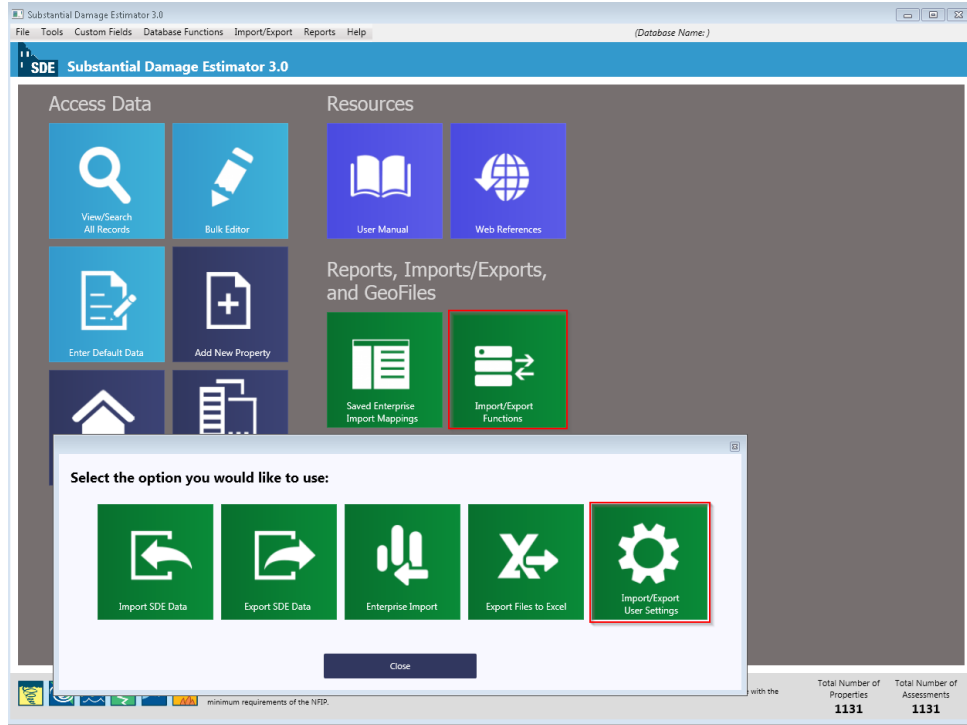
Substantial Damage Estimator 3.0

File Tools Custom Fields Database Functions Import/Export Reports Help

(Database Name: )

SDE Substantial Damage Estimator 3.0

Access Data

View/Search All Records

Bulk Editor

Enter Default Data

Add New Property

Resources

User Manual

Web References

Reports, Imports/Exports, and GeoFiles

Saved Enterprise Import Mappings

Import/Export Functions

Select the option you would like to use:

Import SDE Data

Export SDE Data

Enterprise Import

Export Files to Excel

Import/Export User Settings

Close

minimum requirements of the NFIP.

with the

| Total Number of Properties | Total Number of Assessments |
|---|---|
| 1131 | 1131 |